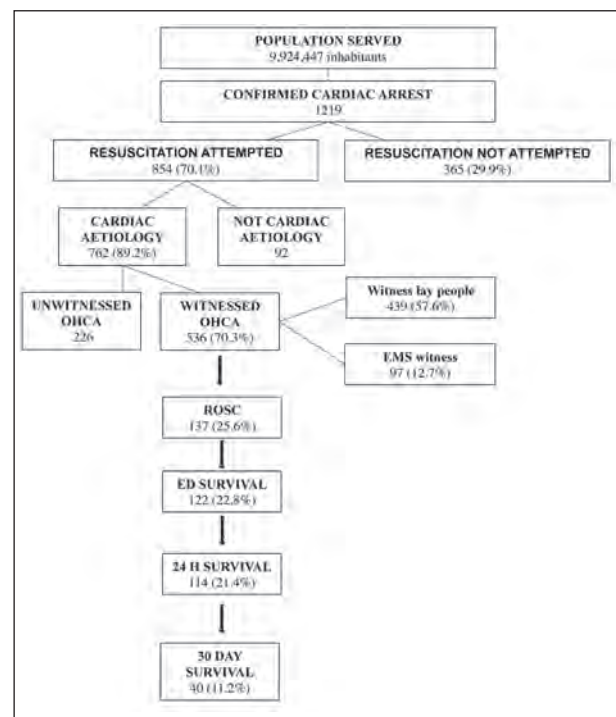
POPULATION SERVED
9,924,447 inhabitants

CONFIRMED CARDIAC ARREST
1219

RESUSCITATION ATTEMPTED
854 (70.1%)

RESUSCITATION NOT ATTEMPTED
365 (29.9%)

CARDIAC AETIOLOGY
762 (89.2%)

NOT CARDIAC AETIOLOGY
92

UNWITNESSED OHCA
226

WITNESSED OHCA
536 (70.3%)

Witness lay people
439 (57.6%)

EMS witness
97 (12.7%)

ROSC
137 (25.6%)

ED SURVIVAL
122 (22.8%)

24 H SURVIVAL
114 (21.4%)

30 DAY SURVIVAL
60 (11.2%)